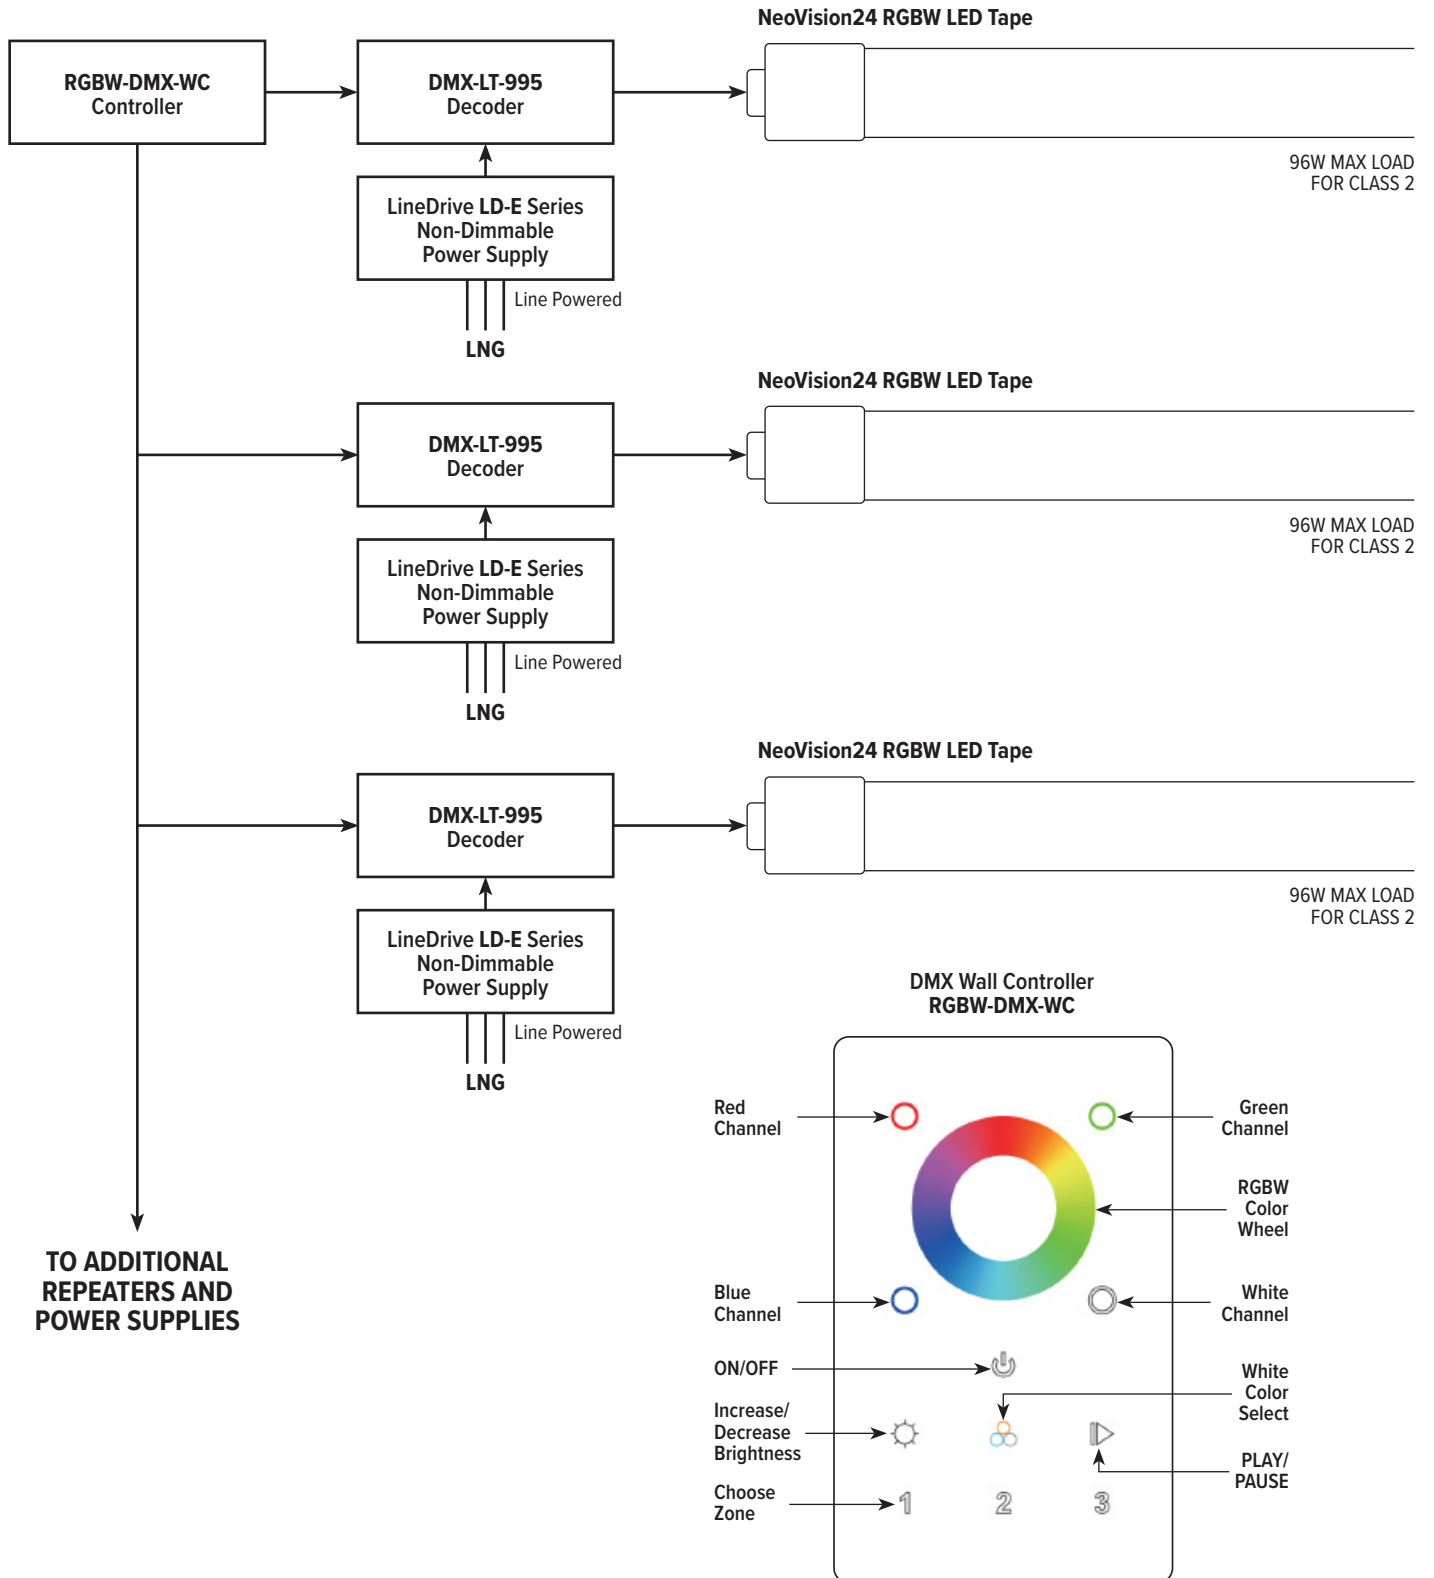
RGBW-DMX-WC
Controller

DMX-LT-995
Decoder

NeoVision24 RGBW LED Tape

96W MAX LOAD
FOR CLASS 2

LineDrive LD-E Series
Non-Dimmable
Power Supply

Line Powered

LNG

NeoVision24 RGBW LED Tape

DMX-LT-995
Decoder

96W MAX LOAD
FOR CLASS 2

LineDrive LD-E Series
Non-Dimmable
Power Supply

Line Powered

LNG

NeoVision24 RGBW LED Tape

DMX-LT-995
Decoder

96W MAX LOAD
FOR CLASS 2

LineDrive LD-E Series
Non-Dimmable
Power Supply

Line Powered

LNG

DMX Wall Controller
RGBW-DMX-WC

Red
Channel

Green
Channel

RGBW
Color
Wheel

Blue
Channel

White
Channel

ON/OFF

White
Color
Select

Increase/
Decrease
Brightness

PLAY/
PAUSE

Choose
Zone

1 2 3

TO ADDITIONAL
REPEATERS AND
POWER SUPPLIES